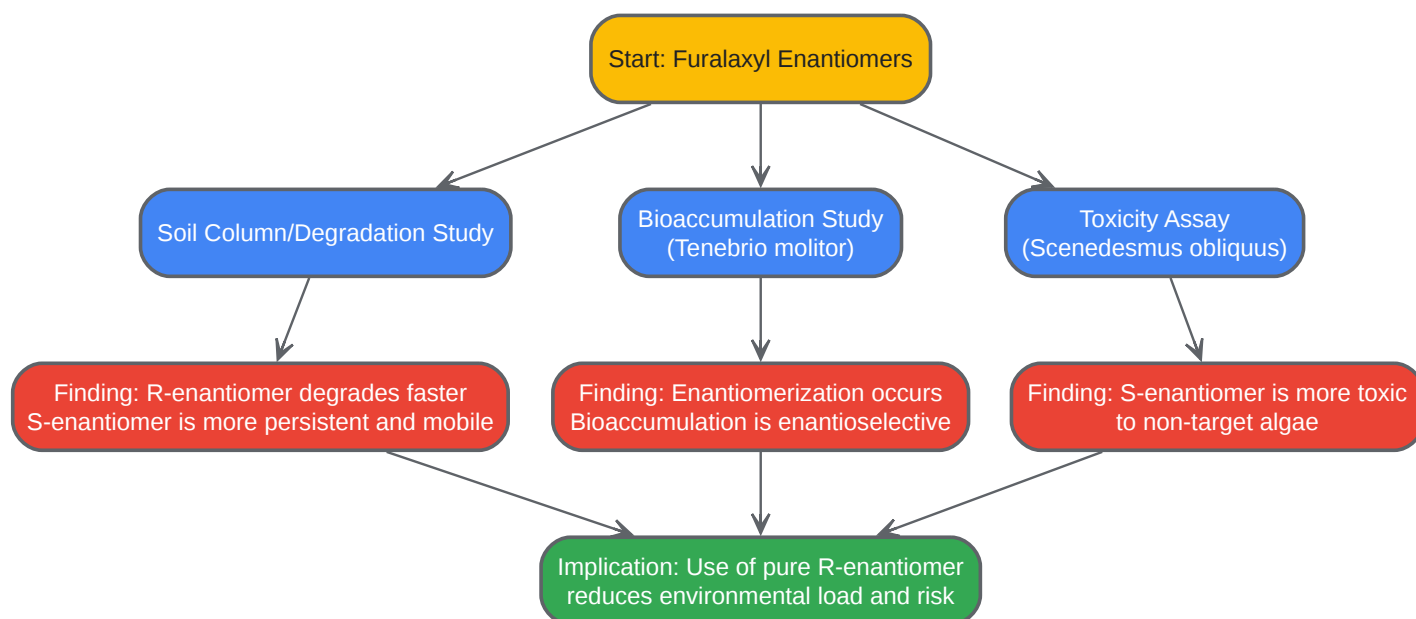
Start: Furalaxyl Enantiomers

Soil Column/Degradation Study

Bioaccumulation Study (Tenebrio molitor)

Toxicity Assay (Scenedesmus obliquus)

Finding: R-enantiomer degrades faster S-enantiomer is more persistent and mobile

Finding: Enantiomerization occurs Bioaccumulation is enantioselective

Finding: S-enantiomer is more toxic to non-target algae

Implication: Use of pure R-enantiomer reduces environmental load and risk